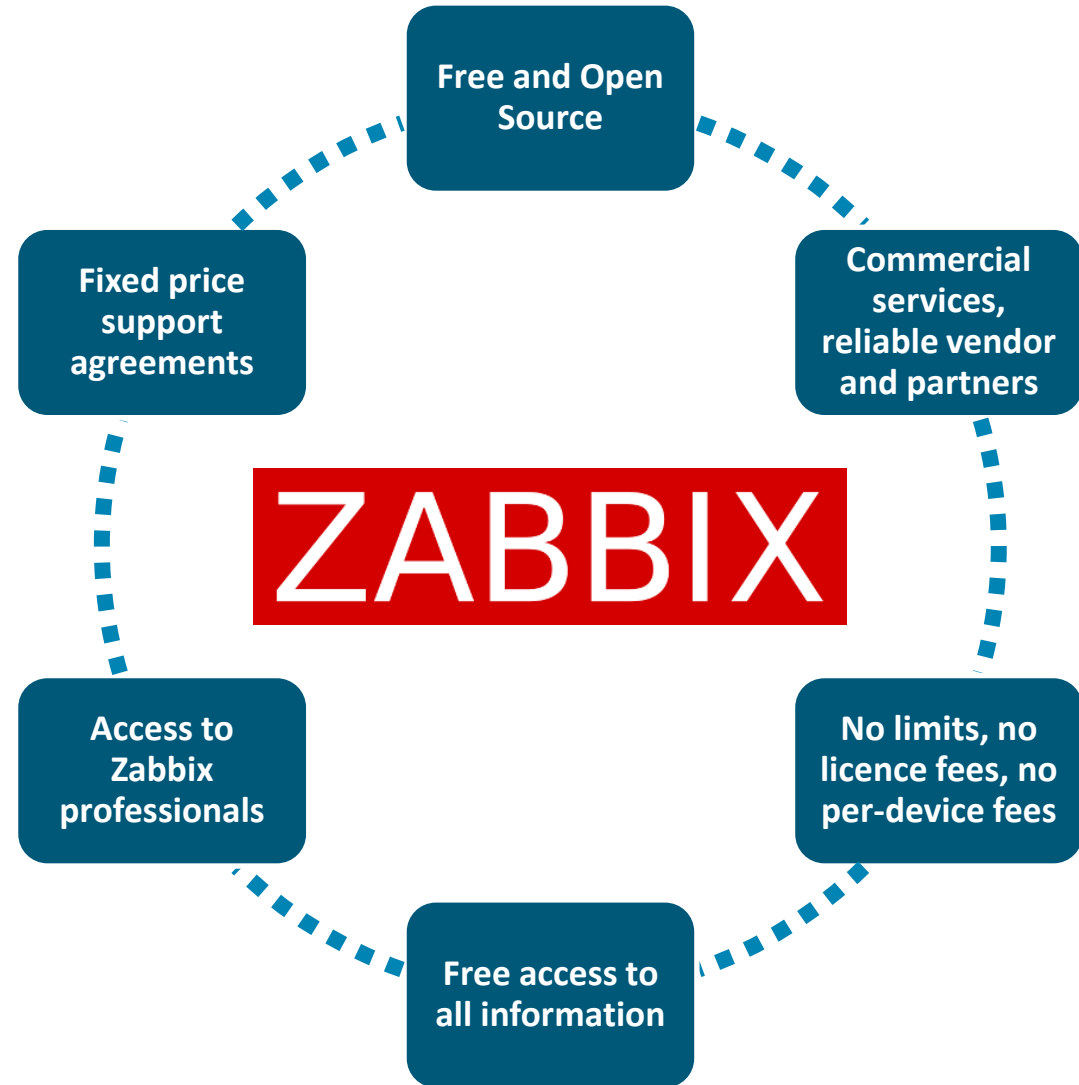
Free and Open Source

Commercial services, reliable vendor and partners

No limits, no licence fees, no per-device fees

Free access to all information

Access to Zabbix professionals

Fixed price support agreements

ZABBIX